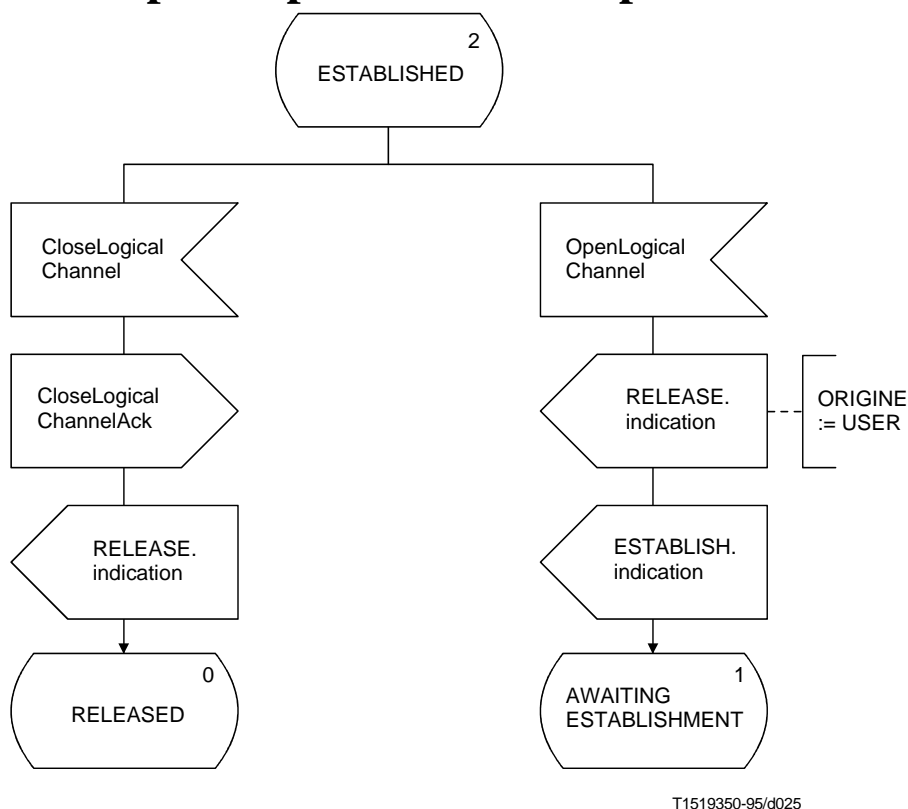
2
ESTABLISHED

CloseLogical Channel

CloseLogical ChannelAck

RELEASE. indication

0
RELEASED

OpenLogical Channel

RELEASE. indication

ORIGINE := USER

ESTABLISH. indication

1
AWAITING ESTABLISHMENT

T1519350-95/d025